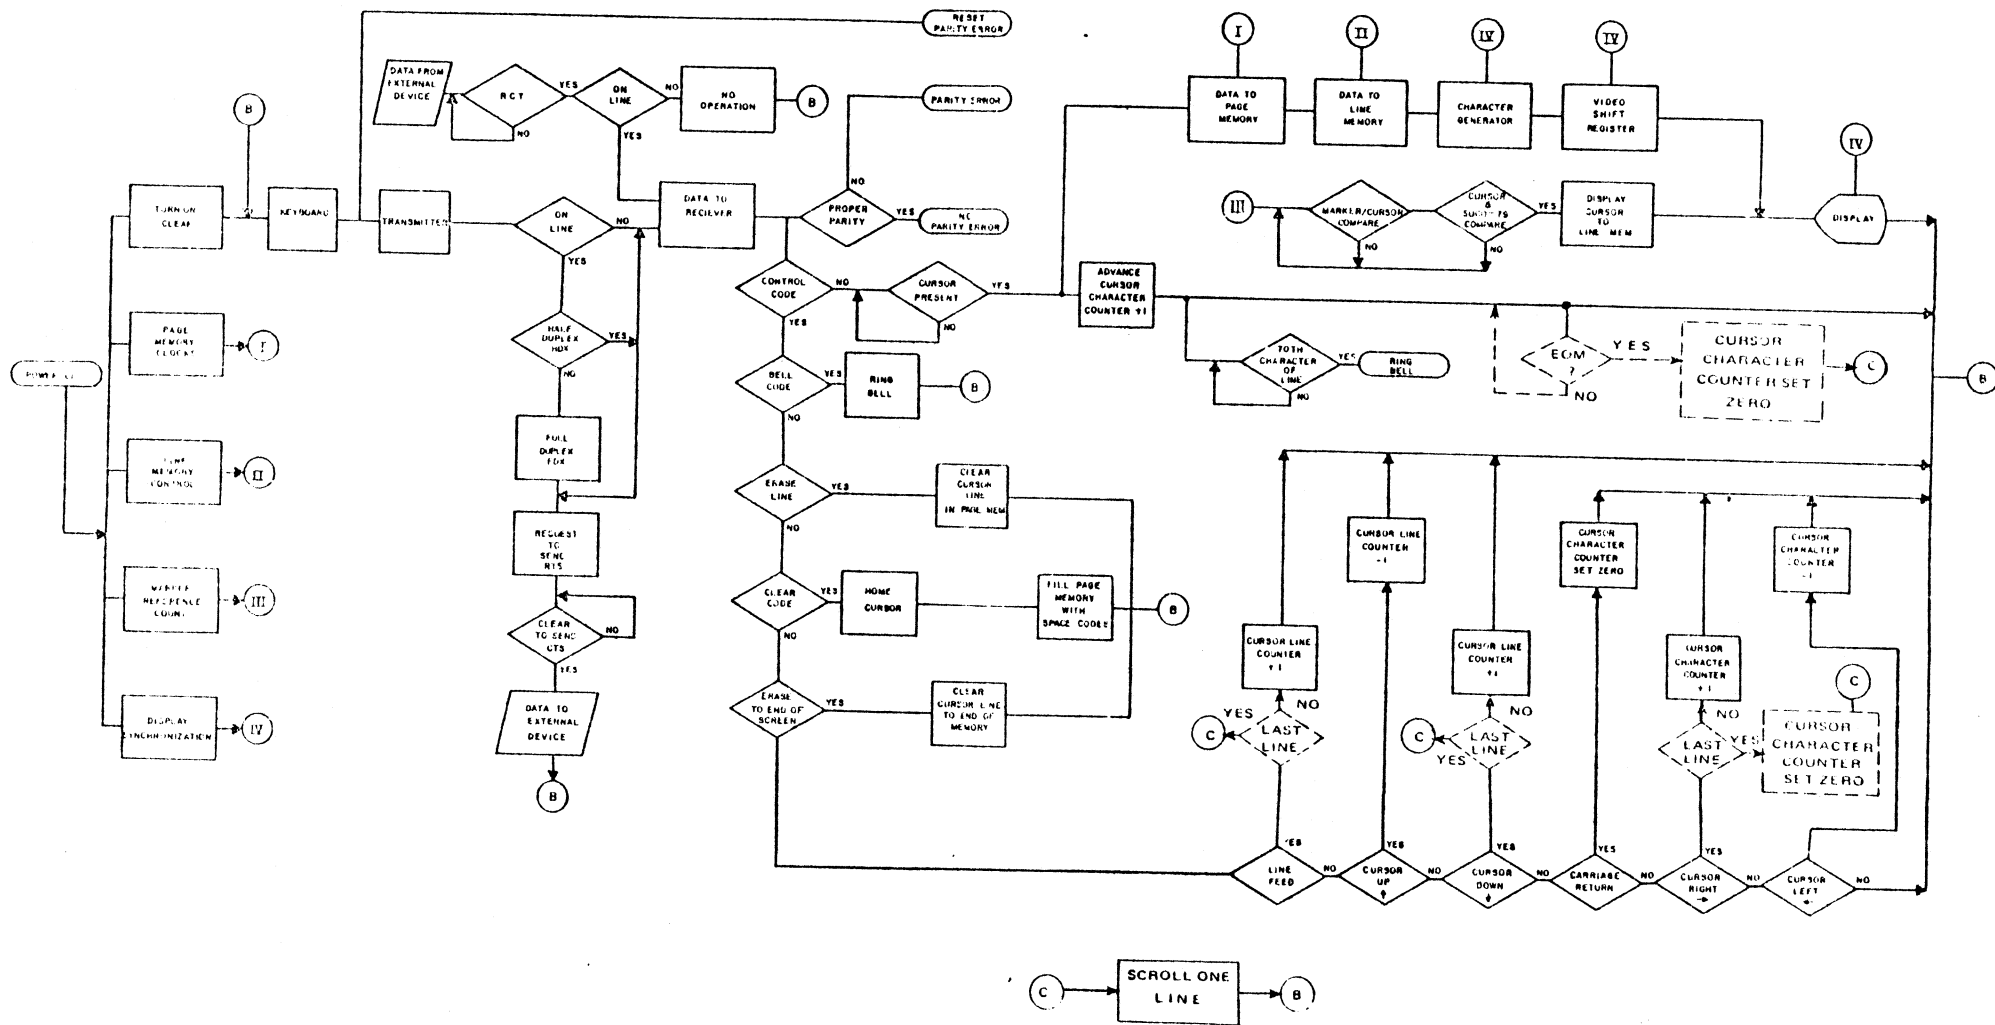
RESET PARITY ERROR

DATA FROM EXTERNAL DEVICE

RCT

YES

ON LINE

NO

NO OPERATION

B

NO

YES

PARITY ERROR

I

DATA TO PAGE MEMORY

II

DATA TO LINE MEMORY

IV

CHARACTER GENERATOR

IV

VIDEO SHIFT REGISTER

IV

B

TURN ON CLEAR

KEYBOARD

TRANSMITTER

ON LINE

NO

DATA TO RECIEVER

NO

PROPER PARITY

YES

NO PARITY ERROR

III

MARKER/CURSOR COMPARE

CURSOR & SUBSETS COMPARE

YES

DISPLAY CURSOR TO LINE MEM

DISPLAY

NO

NO

YES

CONTROL CODE

NO

CURSOR PRESENT

YES

ADVANCE CURSOR CHARACTER COUNTER +1

NO

YES

PAGE MEMORY CLOCK

I

HALF DUPLEX HDX

YES

NO

70TH CHARACTER OF LINE

YES

RING BELL

NO

EOM ?

YES

NO

CURSOR CHARACTER COUNTER SET ZERO

C

POWER ON

BELL CODE

YES

RING BELL

B

B

NO

FULL DUPLEX FDX

LINE MEMORY CONTROL

II

ERASE LINE

YES

CLEAR CURSOR LINE IN PAGE MEM

NO

CURSOR LINE COUNTER -1

CURSOR CHARACTER COUNTER SET ZERO

CURSOR CHARACTER COUNTER -1

REQUEST TO SEND RTS

MARKER REFERENCE COUNT

III

CLEAR CODE

YES

HOME CURSOR

FILL PAGE MEMORY WITH SPACE CODES

B

NO

CLEAR TO SEND CTS

NO

YES

CURSOR LINE COUNTER +1

CURSOR LINE COUNTER +1

CURSOR CHARACTER COUNTER +1

C

NO

NO

NO

DISPLAY SYNCHRONIZATION

IV

ERASE TO END OF SCREEN

YES

CLEAR CURSOR LINE TO END OF MEMORY

DATA TO EXTERNAL DEVICE

YES

C

LAST LINE

C

LAST LINE

YES

LAST LINE

YES

CURSOR CHARACTER COUNTER SET ZERO

B

YES

YES

YES

YES

YES

LINE FEED

NO

CURSOR UP

NO

CURSOR DOWN

NO

CARRIAGE RETURN

NO

CURSOR RIGHT

NO

CURSOR LEFT

NO

C

SCROLL ONE LINE

B